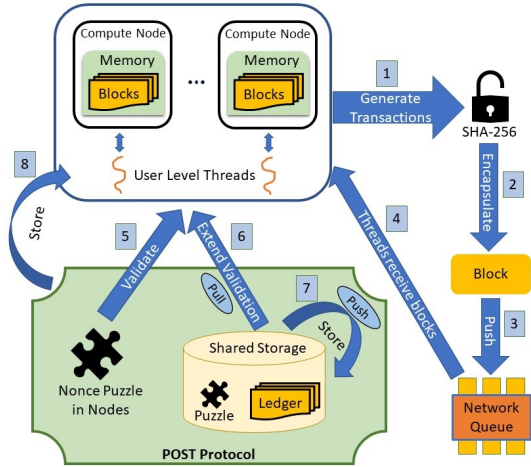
Compute Node
Memory
Blocks
...
Compute Node
Memory
Blocks
User Level Threads
1
Generate Transactions
SHA-256
2
Encapsulate
Block
3
Push
Network Queue
4
Threads receive blocks
8
Store
5
Validate
6
Extend Validation
Pull
7
Push
Store
Shared Storage
Puzzle
Ledger
Nonce Puzzle in Nodes
POST Protocol